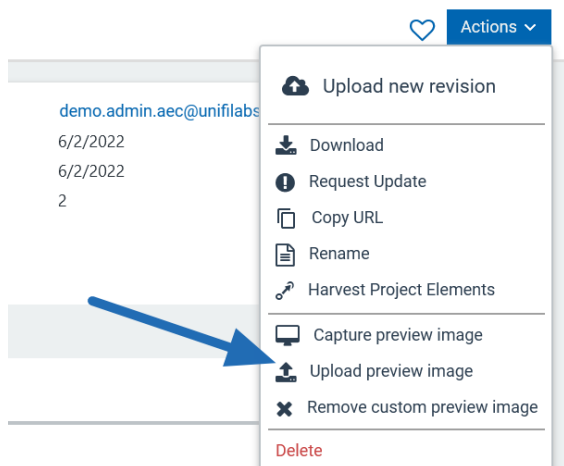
Actions

demo.admin.aec@unifilabs
6/2/2022
6/2/2022
2

Upload new revision

Download
Request Update
Copy URL
Rename
Harvest Project Elements

Capture preview image
Upload preview image
Remove custom preview image

Delete